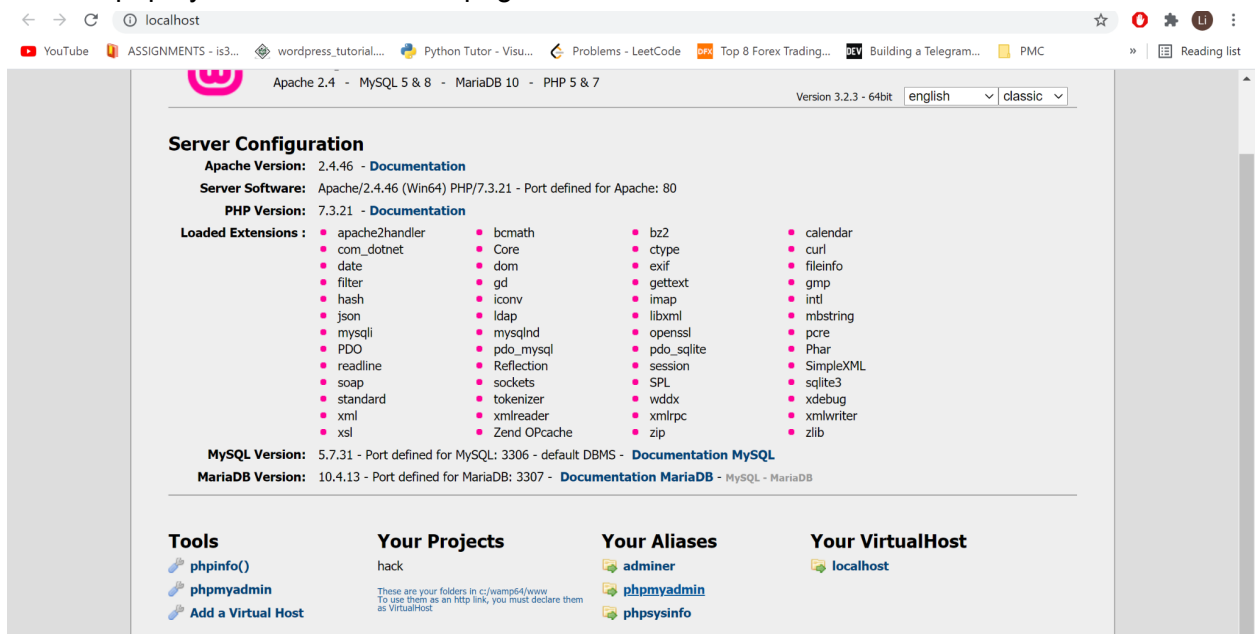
localhost

YouTube  ASSIGNMENTS - is3...  wordpress_tutorial....  Python Tutor - Visu...  Problems - LeetCode  Top 8 Forex Trading...  Building a Telegram...  PMC  »  Reading list

Li

Apache 2.4 - MySQL 5 & 8 - MariaDB 10 - PHP 5 & 7

Version 3.2.3 - 64bit english classic

Server Configuration

Apache Version: 2.4.46 - Documentation
Server Software: Apache/2.4.46 (Win64) PHP/7.3.21 - Port defined for Apache: 80
PHP Version: 7.3.21 - Documentation
Loaded Extensions :

| | | | |
|---|---|---|---|
| apache2handler | bcmath | bz2 | calendar |
| com_dotnet | Core | ctype | curl |
| date | dom | exif | fileinfo |
| filter | gd | gettext | gmp |
| hash | iconv | imap | intl |
| json | ldap | libxml | mbstring |
| mysqli | mysqlnd | openssl | pcre |
| PDO | pdo_mysql | pdo_sqlite | Phar |
| readline | Reflection | session | SimpleXML |
| soap | sockets | SPL | sqlite3 |
| standard | tokenizer | wddx | xdebug |
| xml | xmlreader | xmlrpc | xmlwriter |
| xsl | Zend OPcache | zip | zlib |

MySQL Version: 5.7.31 - Port defined for MySQL: 3306 - default DBMS - Documentation MySQL
MariaDB Version: 10.4.13 - Port defined for MariaDB: 3307 - Documentation MariaDB - MySQL - MariaDB

Tools
phpinfo()
phpmyadmin
Add a Virtual Host

Your Projects
hack
These are your folders in c:/wamp64/www
To use them as an http link, you must declare them as VirtualHost

Your Aliases
adminer
phpmyadmin
phpsysinfo

Your VirtualHost
localhost